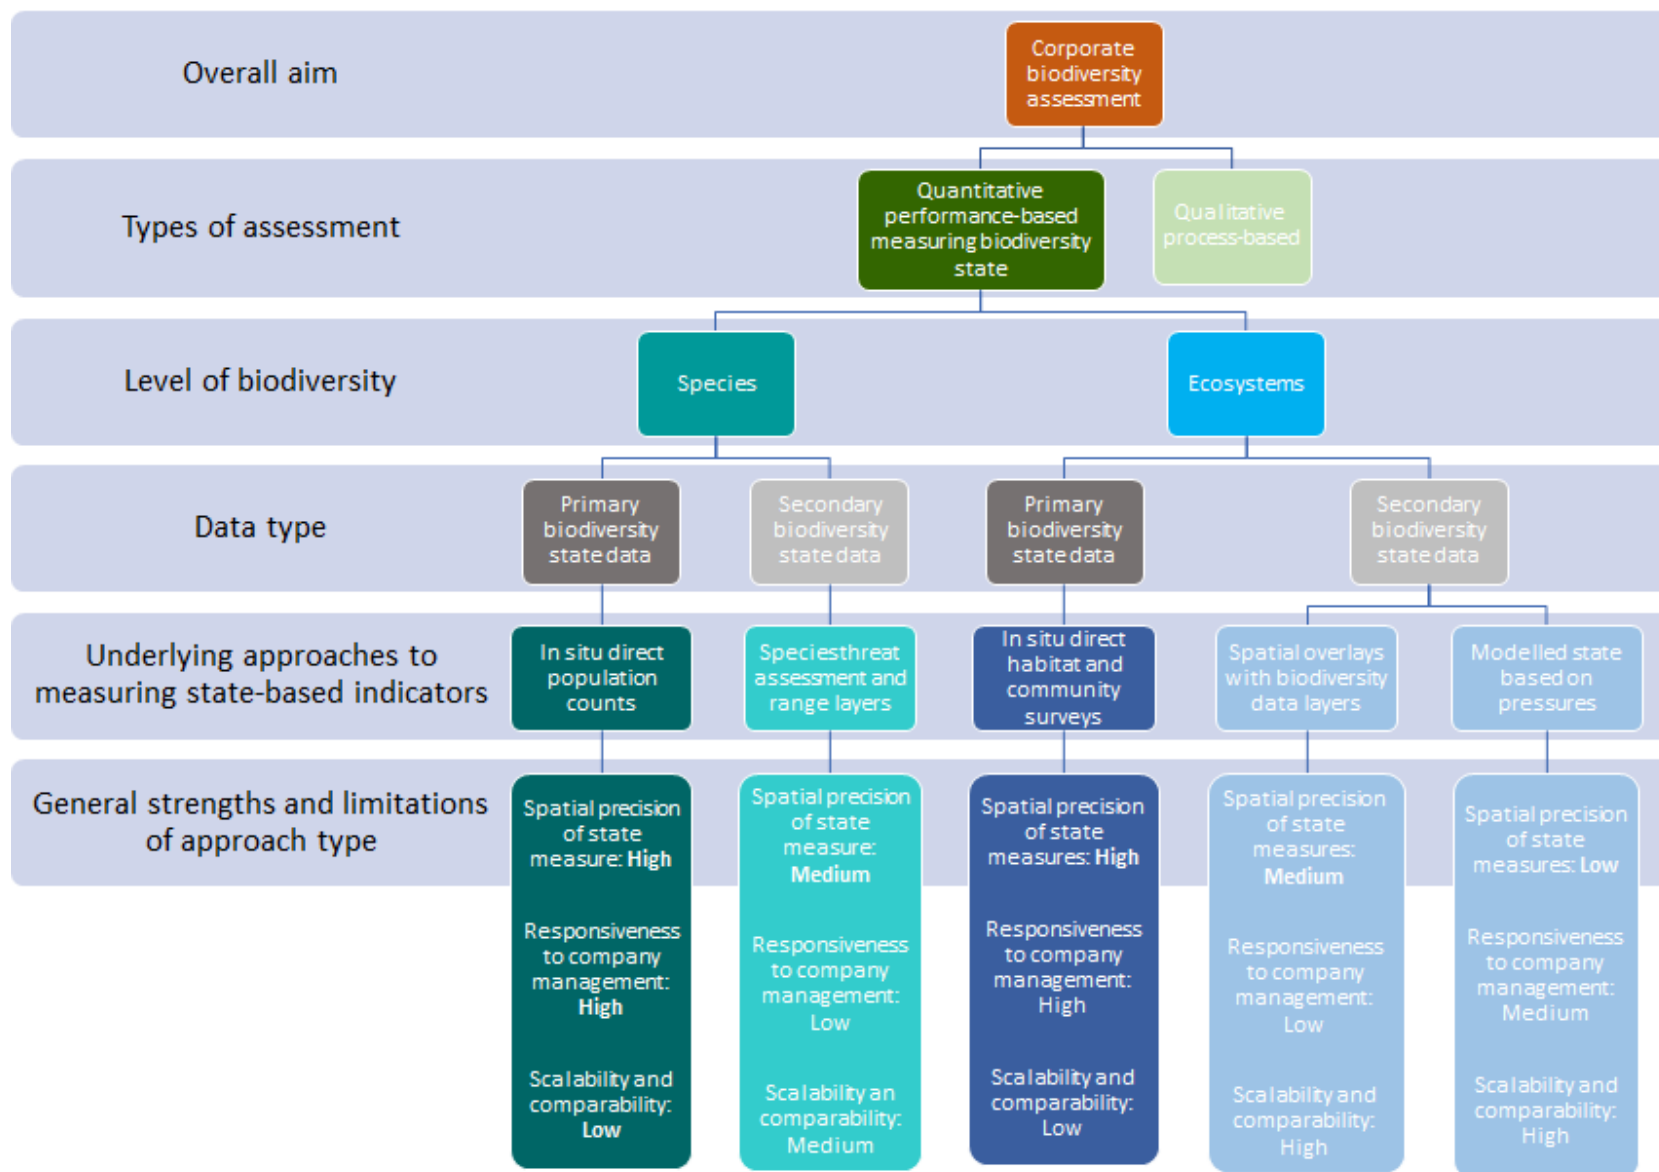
Overall aim

Corporate biodiversity assessment

Types of assessment

Quantitative performance-based measuring biodiversity state

Qualitative process-based

Level of biodiversity

Species

Ecosystems

Data type

Primary biodiversity state data

Secondary biodiversity state data

Primary biodiversity state data

Secondary biodiversity state data

Underlying approaches to measuring state-based indicators

In situ direct population counts

Speciesthreat assessment and range layers

In situ direct habitat and community surveys

Spatial overlays with biodiversity data layers

Modelled state based on pressures

General strengths and limitations of approach type

Spatial precision of state measure: High

Responsiveness to company management: High

Scalability and comparability: Low

Spatial precision of state measure: Medium

Responsiveness to company management: Low

Scalability an comparability: Medium

Spatial precision of state measures: High

Responsiveness to company management: High

Scalability and comparability: Low

Spatial precision of state measures: Medium

Responsiveness to company management: Low

Scalability and comparability: High

Spatial precision of state measures: Low

Responsiveness to company management: Medium

Scalability and comparability: High